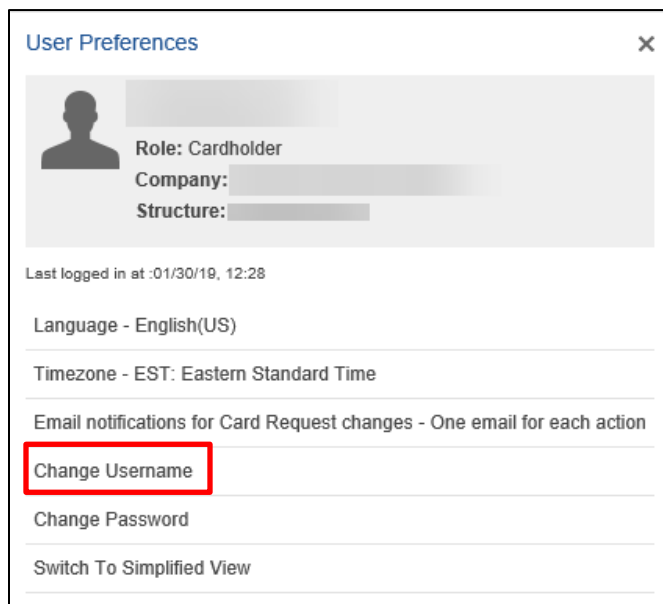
User Preferences

×

Role: Cardholder
Company: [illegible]
Structure: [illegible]

Last logged in at :01/30/19, 12:28

Language - English(US)

Timezone - EST: Eastern Standard Time

Email notifications for Card Request changes - One email for each action

Change Username

Change Password

Switch To Simplified View